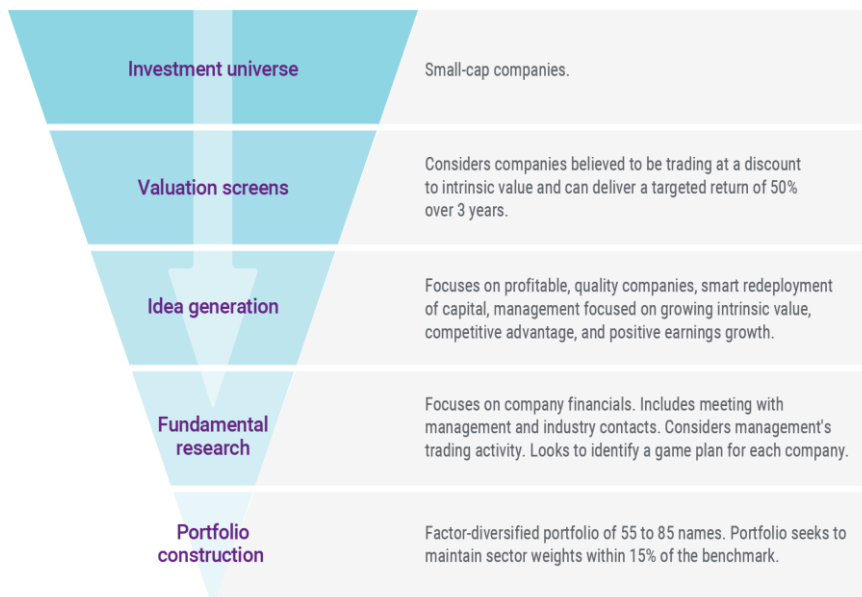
Investment universe

Small-cap companies.

Valuation screens

Considers companies believed to be trading at a discount to intrinsic value and can deliver a targeted return of 50% over 3 years.

Idea generation

Focuses on profitable, quality companies, smart redeployment of capital, management focused on growing intrinsic value, competitive advantage, and positive earnings growth.

Fundamental research

Focuses on company financials. Includes meeting with management and industry contacts. Considers management's trading activity. Looks to identify a game plan for each company.

Portfolio construction

Factor-diversified portfolio of 55 to 85 names. Portfolio seeks to maintain sector weights within 15% of the benchmark.